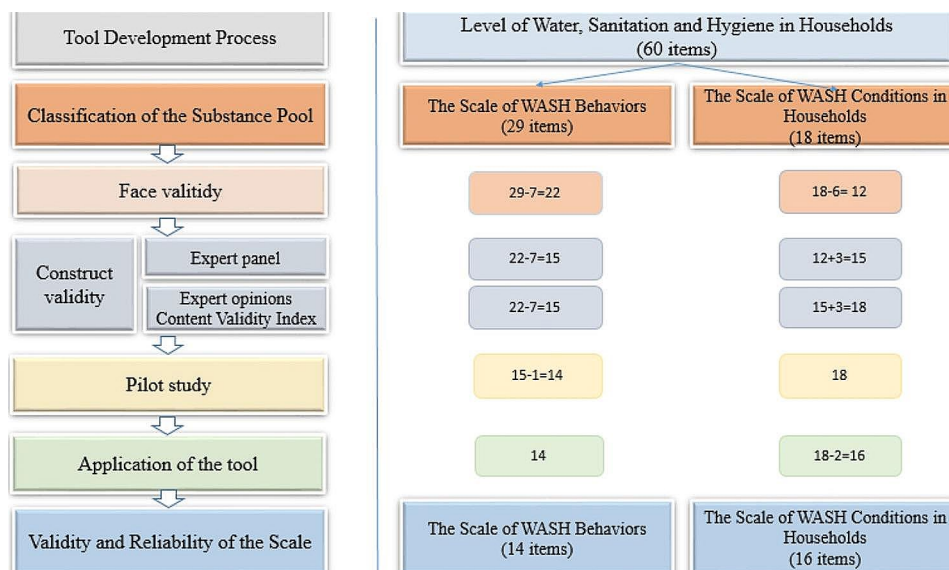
Tool Development Process

Classification of the Substance Pool

Face valitidy

Construct validity

Expert panel

Expert opinions Content Validity Index

Pilot study

Application of the tool

Validity and Reliability of the Scale

Level of Water, Sanitation and Hygiene in Households (60 items)

The Scale of WASH Behaviors (29 items)

The Scale of WASH Conditions in Households (18 items)

29-7=22

18-6= 12

22-7=15

12+3=15

22-7=15

15+3=18

15-1=14

18

14

18-2=16

The Scale of WASH Behaviors (14 items)

The Scale of WASH Conditions in Households (16 items)